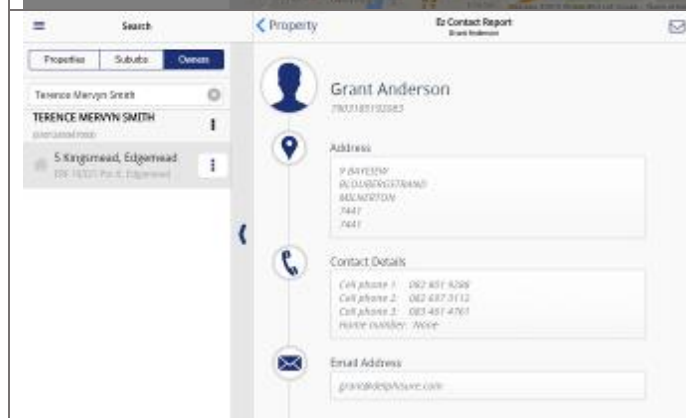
Search

Properties | Suburbs | Owners

Terence Mervyn Smith

TERENCE MERVYN SMITH

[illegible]

5 Kingsmead, Edgemead

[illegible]

Property

Ez Contact Report
Grant Anderson

Grant Anderson

7903185192083

Address

9 BAYVIEW
BLOUBERGSTRAND
MILNERTON
7441
7441

Contact Details

Cell phone 1: 082 851 9288
Cell phone 2: 082 637 3112
Cell phone 3: 083 461 4761
Home number: None

Email Address

grant@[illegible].com